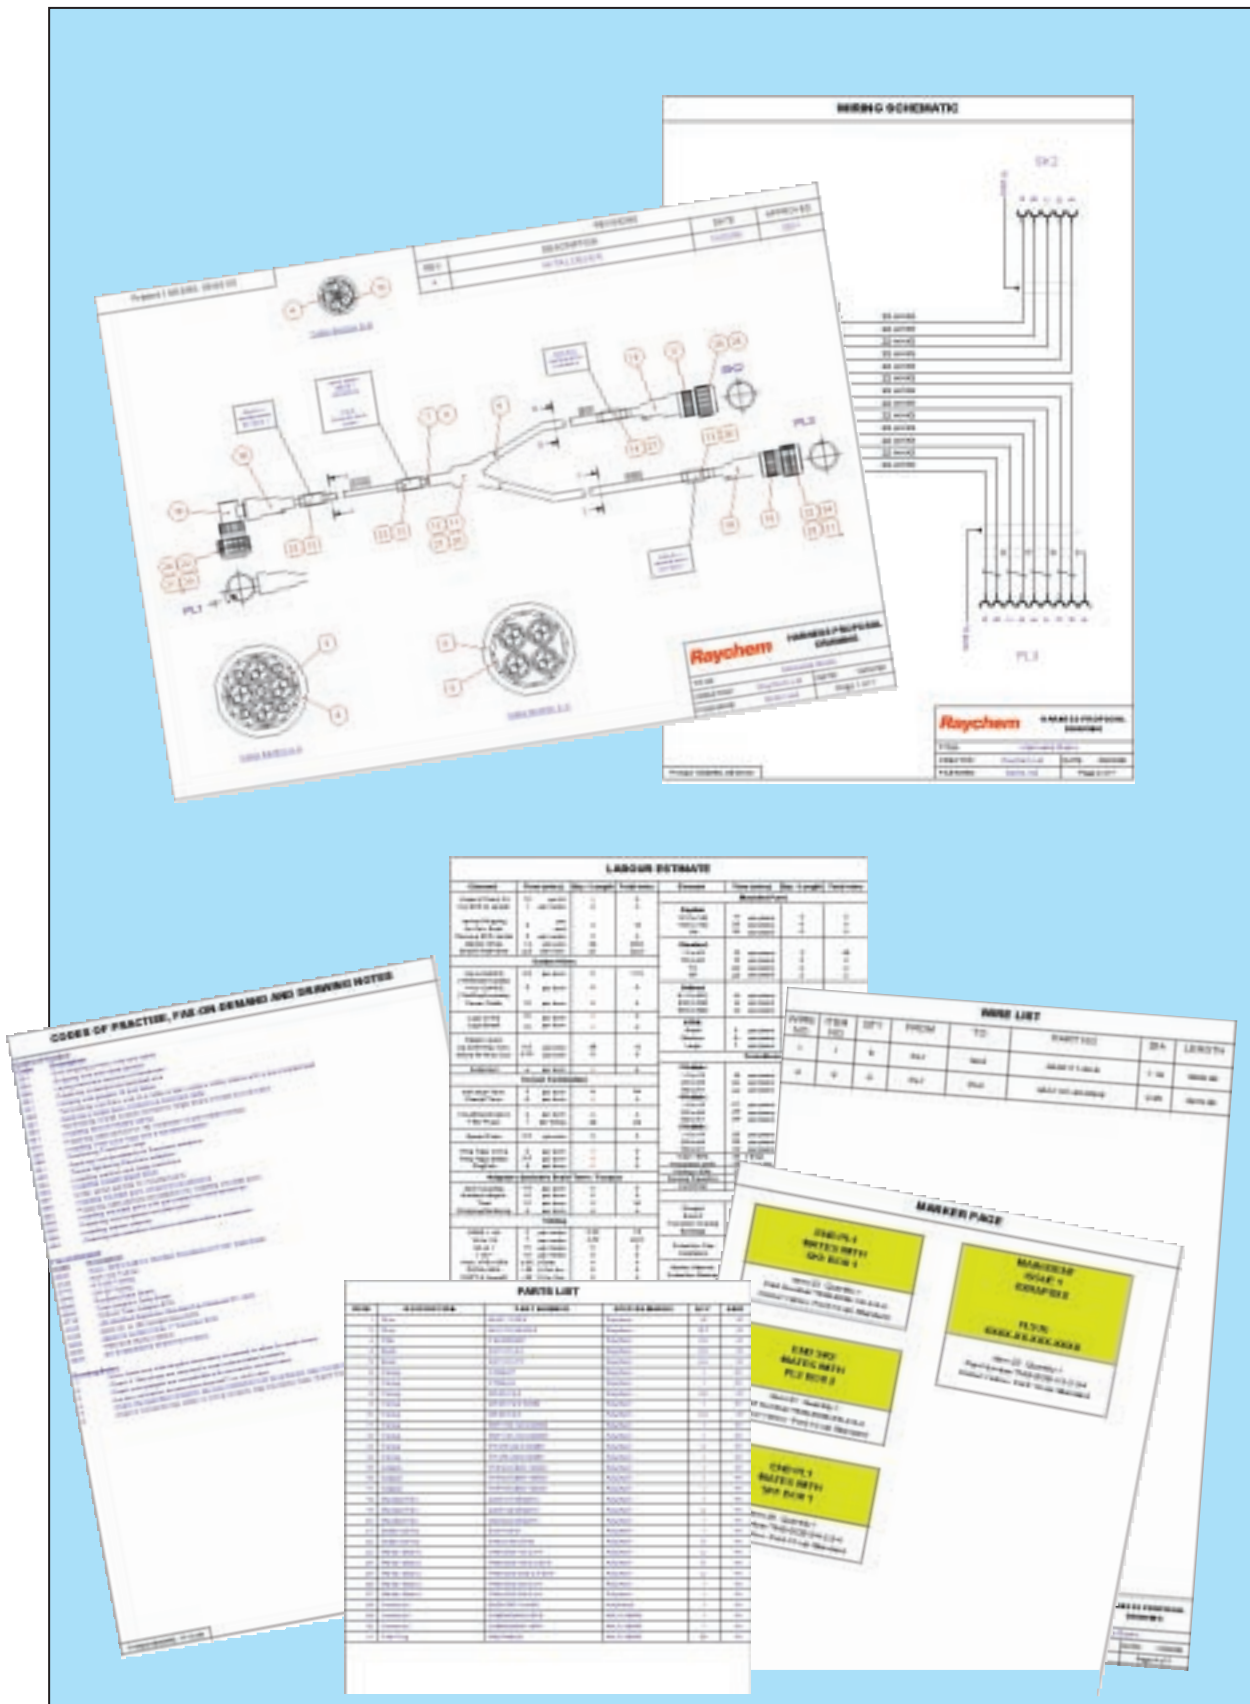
WIRING SCHEMATIC

SK2

PL1

Raychem

HARNESS PROPOSAL DRAWING

Raychem

HARNESS PROPOSAL DRAWING

SK2

PL2

PL1

LABOUR ESTIMATE

CODES OF PRACTICE, FAS ON DEMAND AND DRAWING NOTES

WIRE LIST

MARKER PAGE

PARTS LIST